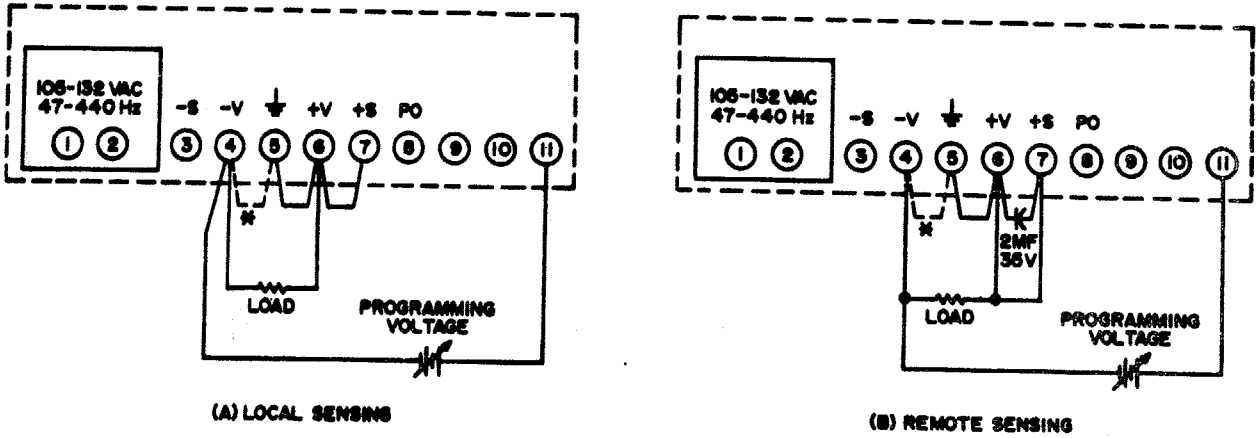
105-132 VAC
47-440 Hz

1 2

-S -V ⏚ +V +S PO

3 4 5 6 7 8 9 10 11

*

LOAD

PROGRAMMING VOLTAGE

(A) LOCAL SENSING

105-132 VAC
47-440 Hz

1 2

-S -V ⏚ +V +S PO

3 4 5 6 7 8 9 10 11

*

2MF
35V

LOAD

PROGRAMMING VOLTAGE

(B) REMOTE SENSING